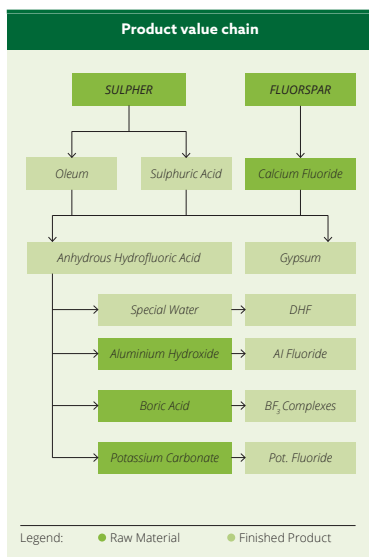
Product value chain

SULPHER

FLUORSPAR

Oleum

Sulphuric Acid

Calcium Fluoride

Anhydrous Hydrofluoric Acid

Gypsum

Special Water

DHF

Aluminium Hydroxide

Al Fluoride

Boric Acid

$BF_3$ Complexes

Potassium Carbonate

Pot. Fluoride

Legend: Raw Material Finished Product